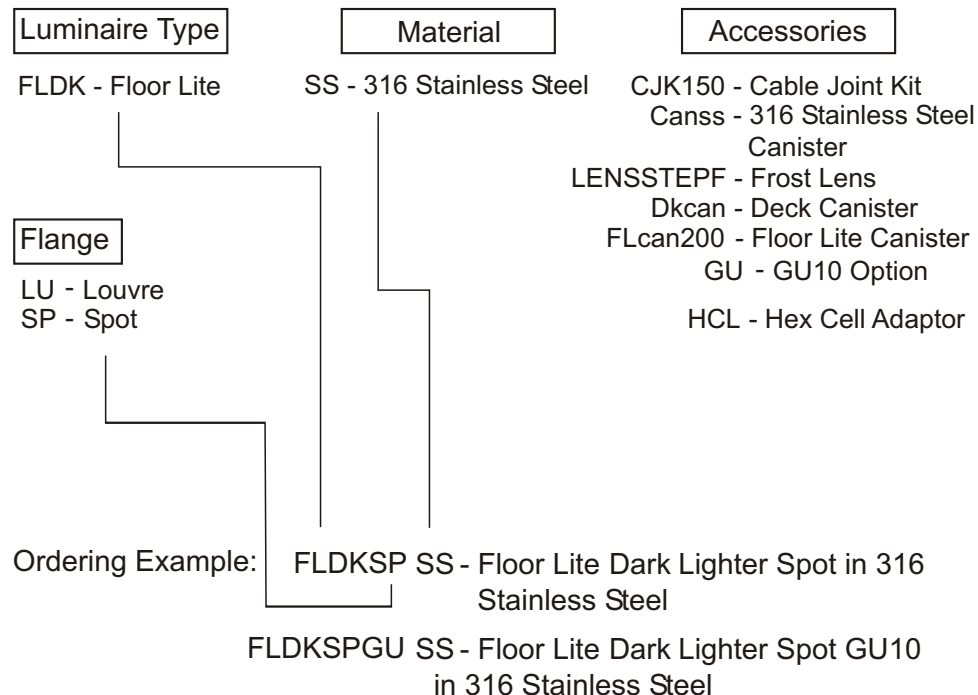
Luminaire Type

FLDK - Floor Lite

Material

SS - 316 Stainless Steel

Accessories

CJK150 - Cable Joint Kit
Canss - 316 Stainless Steel Canister
LENSSTEPF - Frost Lens
Dkcan - Deck Canister
FLcan200 - Floor Lite Canister
GU - GU10 Option
HCL - Hex Cell Adaptor

Flange

LU - Louvre
SP - Spot

Ordering Example: FLDKSP SS - Floor Lite Dark Lighter Spot in 316 Stainless Steel

FLDKSPGU SS - Floor Lite Dark Lighter Spot GU10 in 316 Stainless Steel